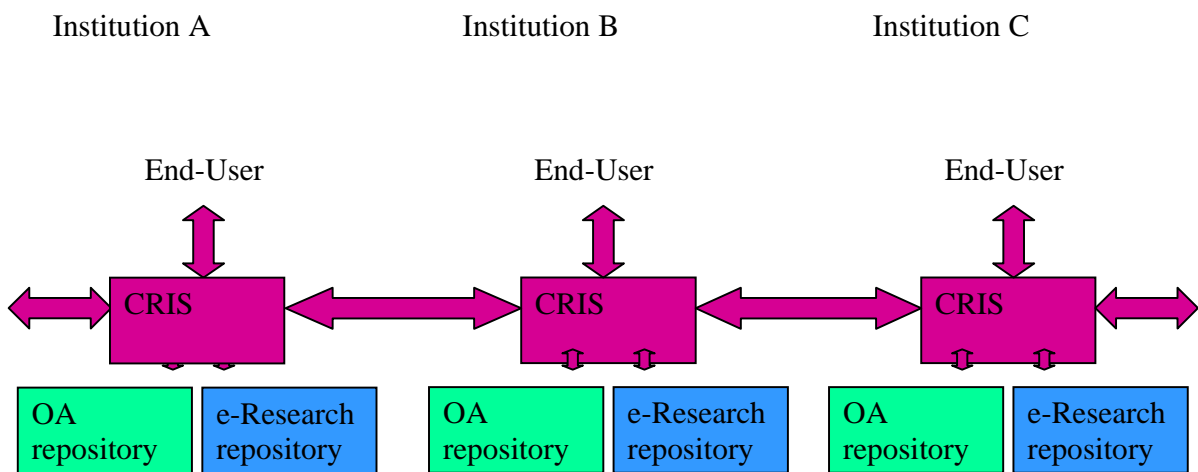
Institution A

Institution B

Institution C

End-User

End-User

End-User

CRIS

CRIS

CRIS

OA repository

e-Research repository

OA repository

e-Research repository

OA repository

e-Research repository